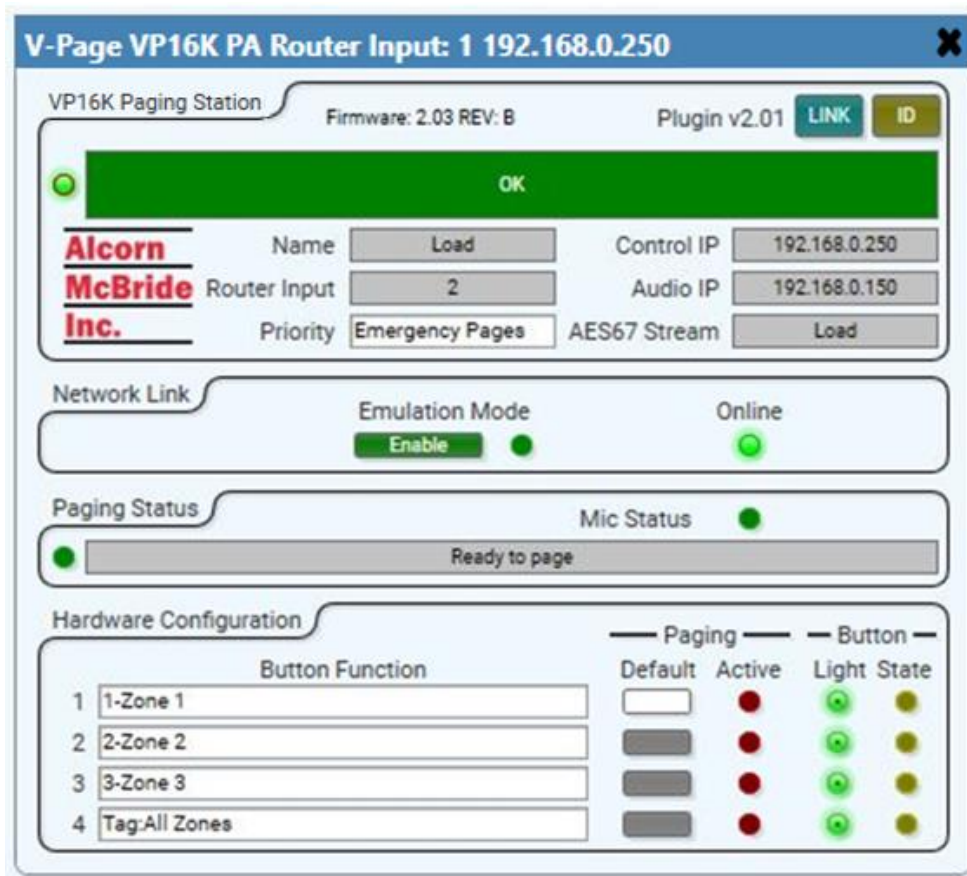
V-Page VP16K PA Router Input: 1 192.168.0.250

VP16K Paging Station
Firmware: 2.03 REV: B
Plugin v2.01
LINK
ID

OK

Alcorn McBride Inc.

Name
Load
Router Input
2
Priority
Emergency Pages
Control IP
192.168.0.250
Audio IP
192.168.0.150
AES67 Stream
Load

Network Link
Emulation Mode
Enable
Online

Paging Status
Mic Status
Ready to page

Hardware Configuration
Paging
Button
Button Function
Default
Active
Light
State

| | Button Function |
|---|---|
| 1 | 1-Zone 1 |
| 2 | 2-Zone 2 |
| 3 | 3-Zone 3 |
| 4 | Tag:All Zones |